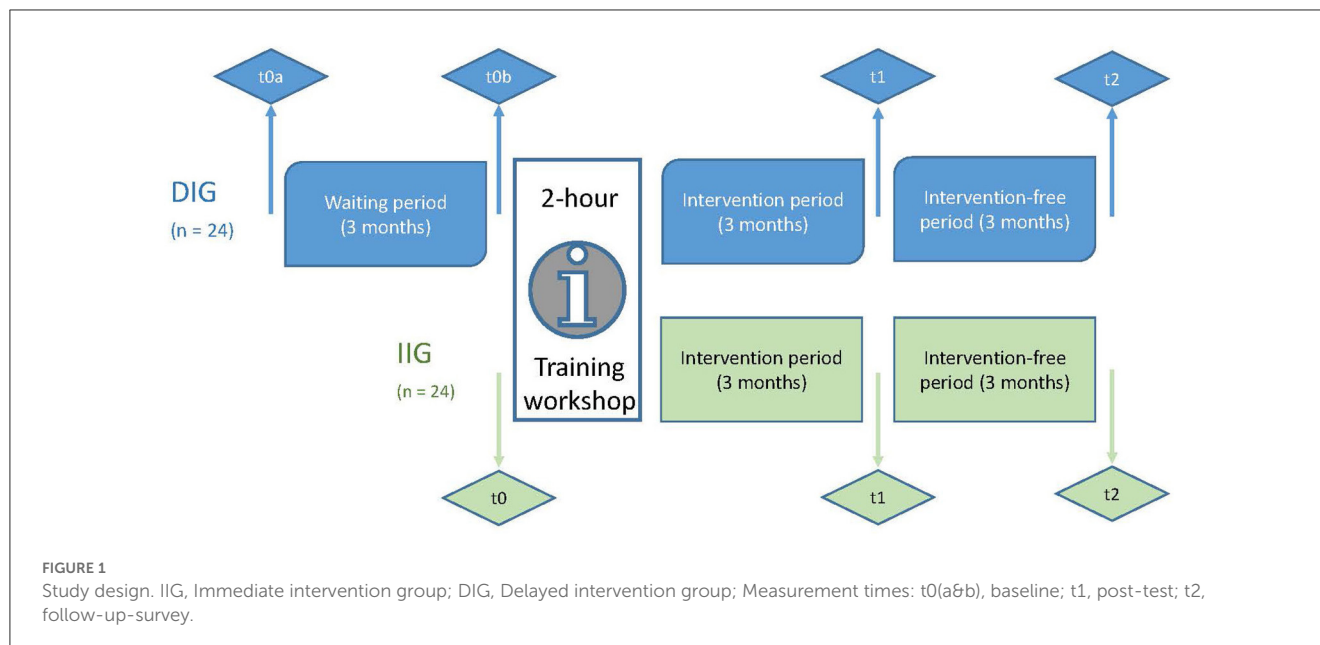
t0a

t0b

t1

t2

DIG

(n = 24)

Waiting period (3 months)

2-hour

Training workshop

Intervention period (3 months)

Intervention-free period (3 months)

IIG

(n = 24)

Intervention period (3 months)

Intervention-free period (3 months)

t0

t1

t2

FIGURE 1
Study design. IIG, Immediate intervention group; DIG, Delayed intervention group; Measurement times: t0(a&b), baseline; t1, post-test; t2, follow-up-survey.